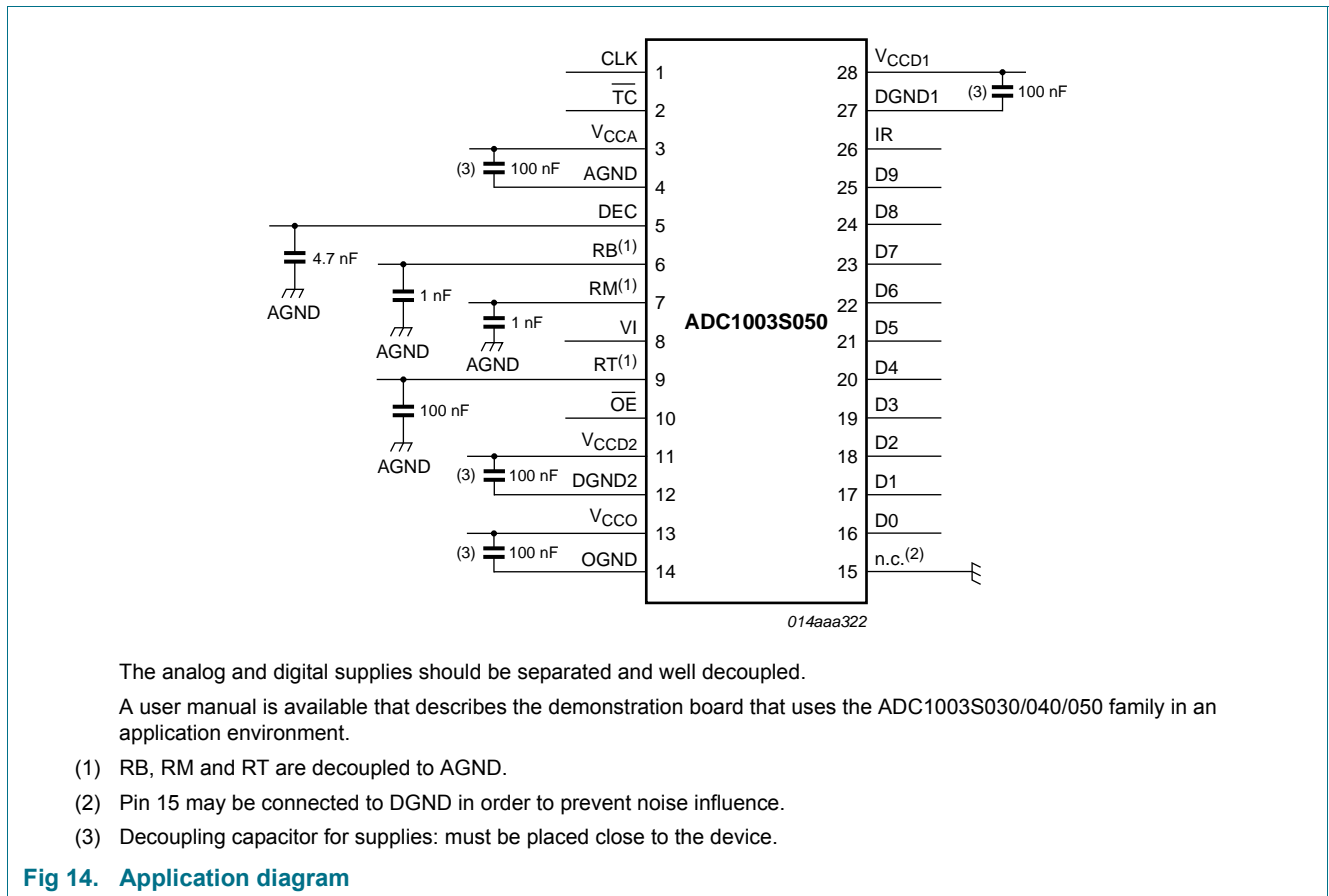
CLK 1
$\overline{TC}$ 2
$V_{CCA}$ 3
(3) 100 nF
AGND 4
DEC 5
4.7 nF
AGND
$RB^{(1)}$ 6
1 nF
AGND
$RM^{(1)}$ 7
1 nF
AGND
VI 8
$RT^{(1)}$ 9
100 nF
AGND
$\overline{OE}$ 10
$V_{CCD2}$ 11
(3) 100 nF
DGND2 12
$V_{CCO}$ 13
(3) 100 nF
OGND 14

ADC1003S050

28 $V_{CCD1}$
(3) 100 nF
27 DGND1
26 IR
25 D9
24 D8
23 D7
22 D6
21 D5
20 D4
19 D3
18 D2
17 D1
16 D0
15 n.c.$^{(2)}$

014aaa322

The analog and digital supplies should be separated and well decoupled.

A user manual is available that describes the demonstration board that uses the ADC1003S030/040/050 family in an application environment.

(1) RB, RM and RT are decoupled to AGND.

(2) Pin 15 may be connected to DGND in order to prevent noise influence.

(3) Decoupling capacitor for supplies: must be placed close to the device.

Fig 14. Application diagram